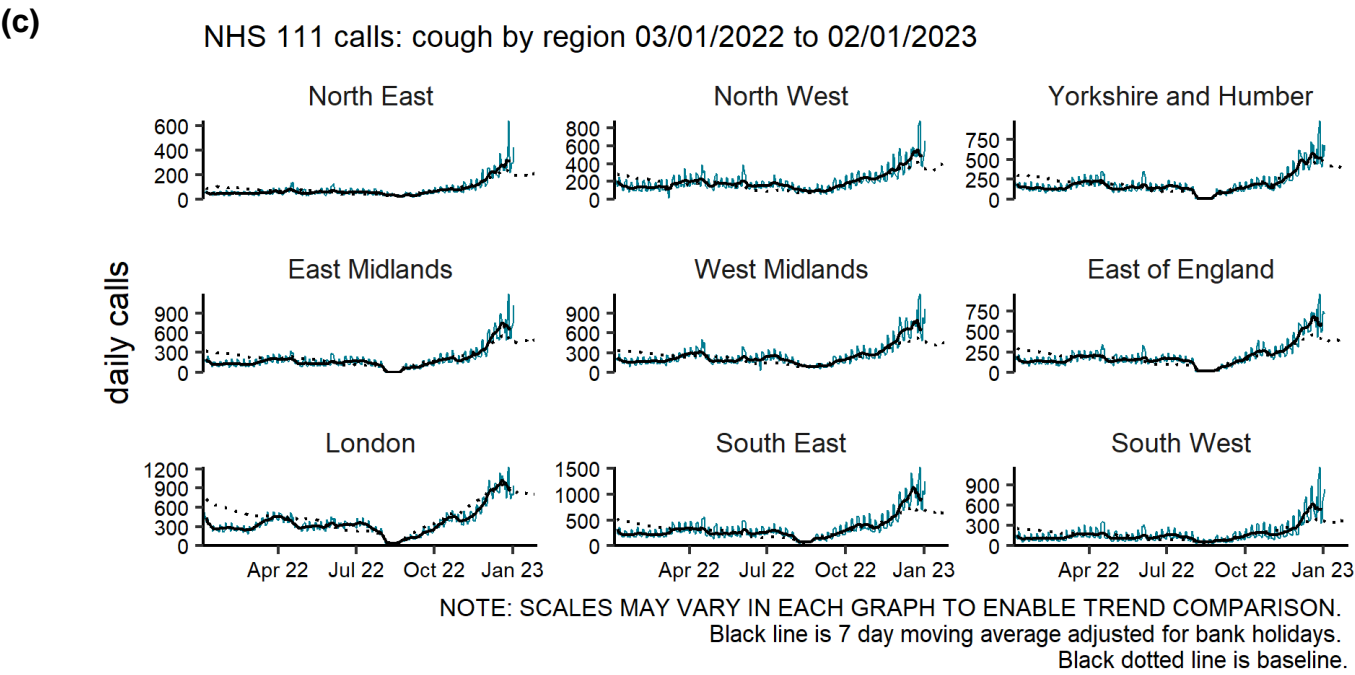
(c)

NHS 111 calls: cough by region 03/01/2022 to 02/01/2023

daily calls

North East
600
400
200
0

North West
800
600
400
200
0

Yorkshire and Humber
750
500
250
0

East Midlands
900
600
300
0

West Midlands
900
600
300
0

East of England
750
500
250
0

London
1200
900
600
300
0
Apr 22 Jul 22 Oct 22 Jan 23

South East
1500
1000
500
0
Apr 22 Jul 22 Oct 22 Jan 23

South West
900
600
300
0
Apr 22 Jul 22 Oct 22 Jan 23

NOTE: SCALES MAY VARY IN EACH GRAPH TO ENABLE TREND COMPARISON.
Black line is 7 day moving average adjusted for bank holidays.
Black dotted line is baseline.